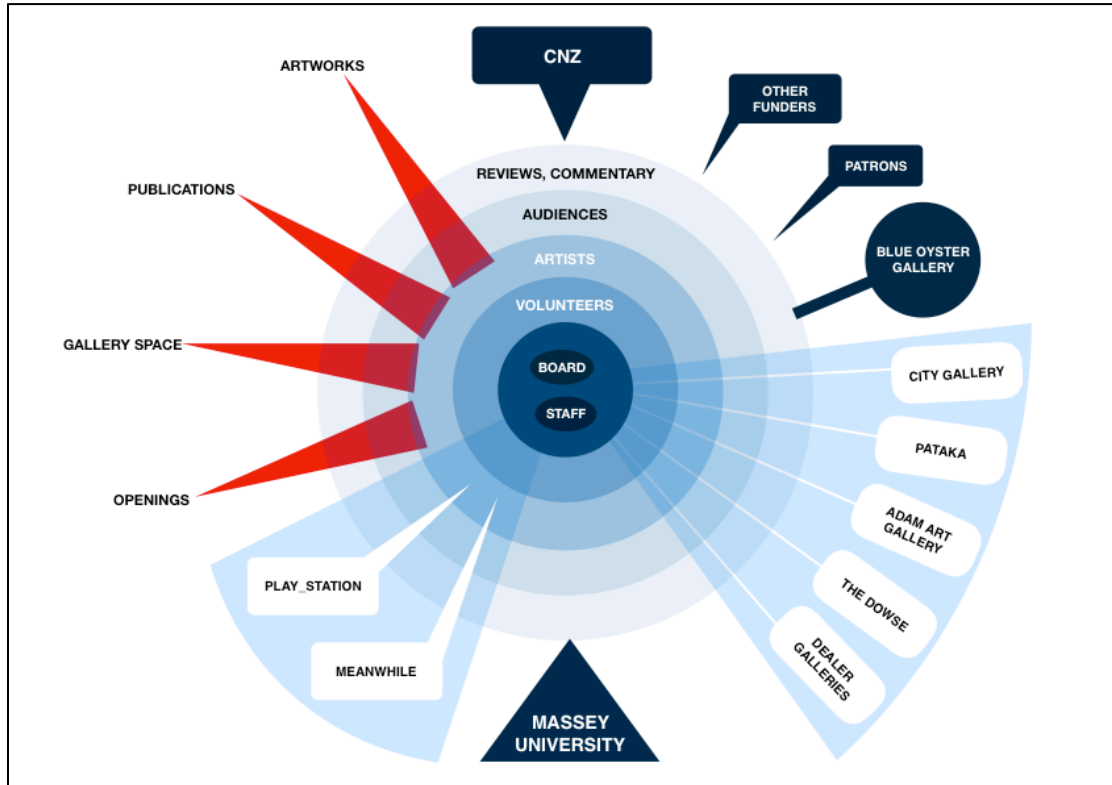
ARTWORKS

CNZ

OTHER FUNDERS

PUBLICATIONS

REVIEWS, COMMENTARY

AUDIENCES

PATRONS

ARTISTS

BLUE OYSTER GALLERY

VOLUNTEERS

GALLERY SPACE

BOARD

STAFF

CITY GALLERY

PATAKA

OPENINGS

ADAM ART GALLERY

PLAY_STATION

THE DOWSE

DEALER GALLERIES

MEANWHILE

MASSEY UNIVERSITY